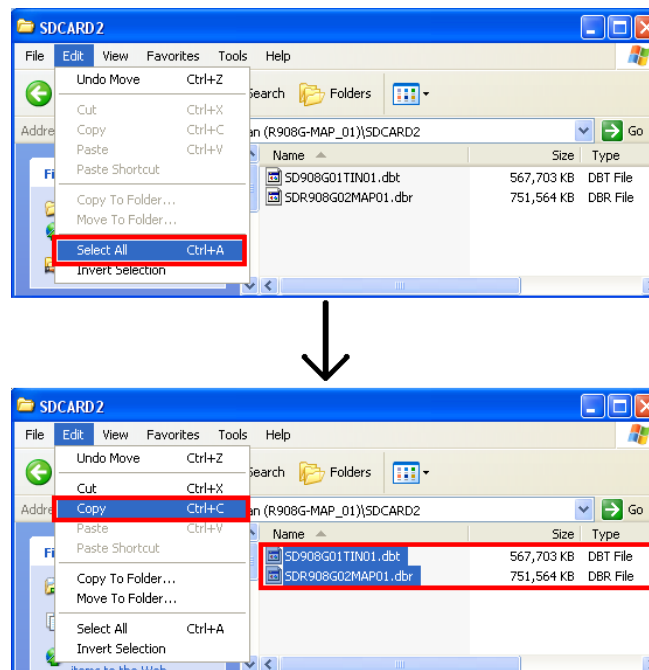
SDCARD2

File Edit View Favorites Tools Help

Undo Move Ctrl+Z

Cut Ctrl+X

Copy Ctrl+C

Paste Ctrl+V

Paste Shortcut

Copy To Folder...

Move To Folder...

Select All Ctrl+A

Invert Selection

Search Folders

Addre

an (R908G-MAP_01)\SDCARD2 Go

Fi

| Name | Size | Type |
|---|---|---|
| SD908G01TIN01.dbt | 567,703 KB | DBT File |
| SDR908G02MAP01.dbr | 751,564 KB | DBR File |

SDCARD2

File Edit View Favorites Tools Help

Undo Move Ctrl+Z

Cut Ctrl+X

Copy Ctrl+C

Paste Ctrl+V

Paste Shortcut

Copy To Folder...

Move To Folder...

Select All Ctrl+A

Invert Selection

Search Folders

Addre

an (R908G-MAP_01)\SDCARD2 Go

Fi

| Name | Size | Type |
|---|---|---|
| SD908G01TIN01.dbt | 567,703 KB | DBT File |
| SDR908G02MAP01.dbr | 751,564 KB | DBR File |

items to the Web